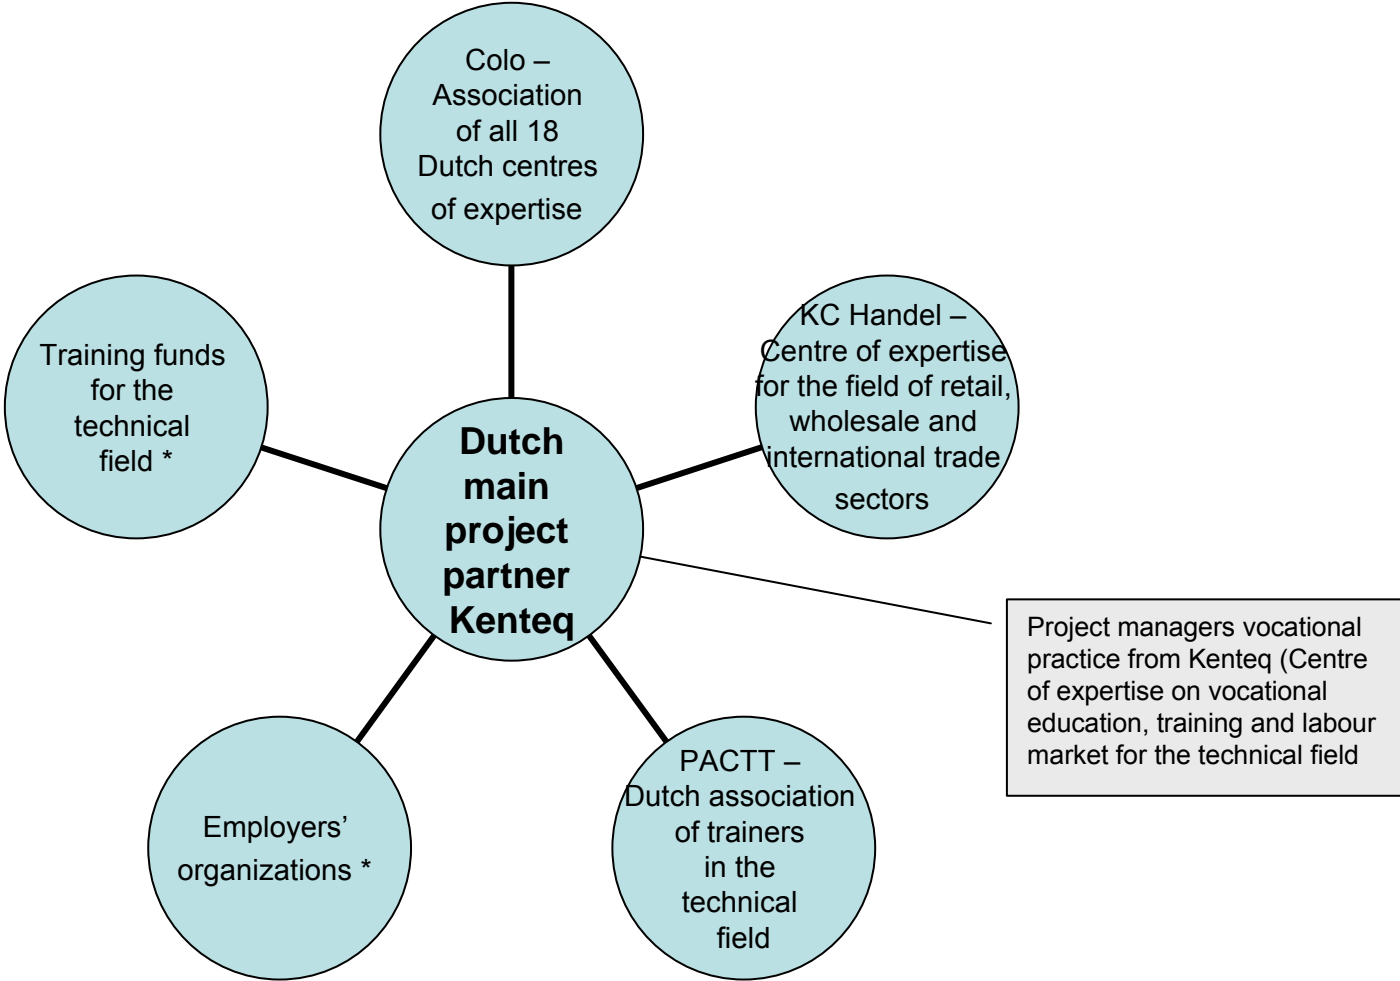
Colo – Association of all 18 Dutch centres of expertise

Training funds for the technical field *

KC Handel – Centre of expertise for the field of retail, wholesale and international trade sectors

Dutch main project partner Kenteq

Project managers vocational practice from Kenteq (Centre of expertise on vocational education, training and labour market for the technical field

Employers' organizations *

PACTT – Dutch association of trainers in the technical field